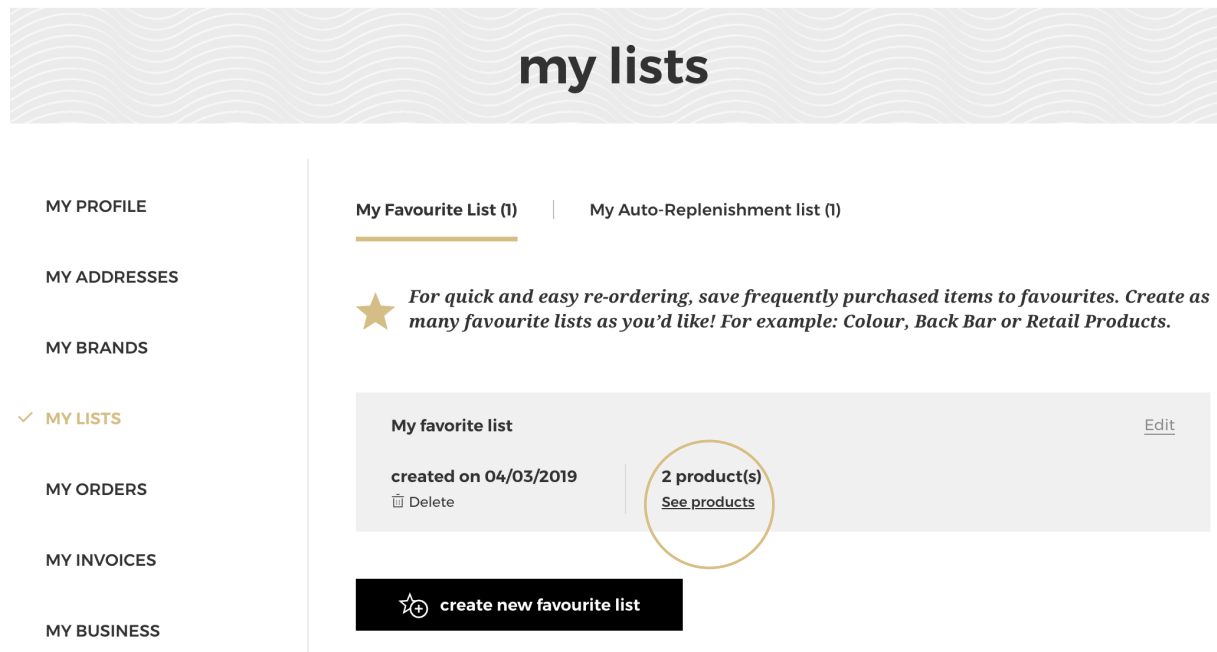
my lists

MY PROFILE

MY ADDRESSES

MY BRANDS

MY LISTS

MY ORDERS

MY INVOICES

MY BUSINESS

My Favourite List (1) | My Auto-Replenishment list (1)

For quick and easy re-ordering, save frequently purchased items to favourites. Create as many favourite lists as you'd like! For example: Colour, Back Bar or Retail Products.

My favorite list

Edit

created on 04/03/2019

Delete

2 product(s)

See products

create new favourite list